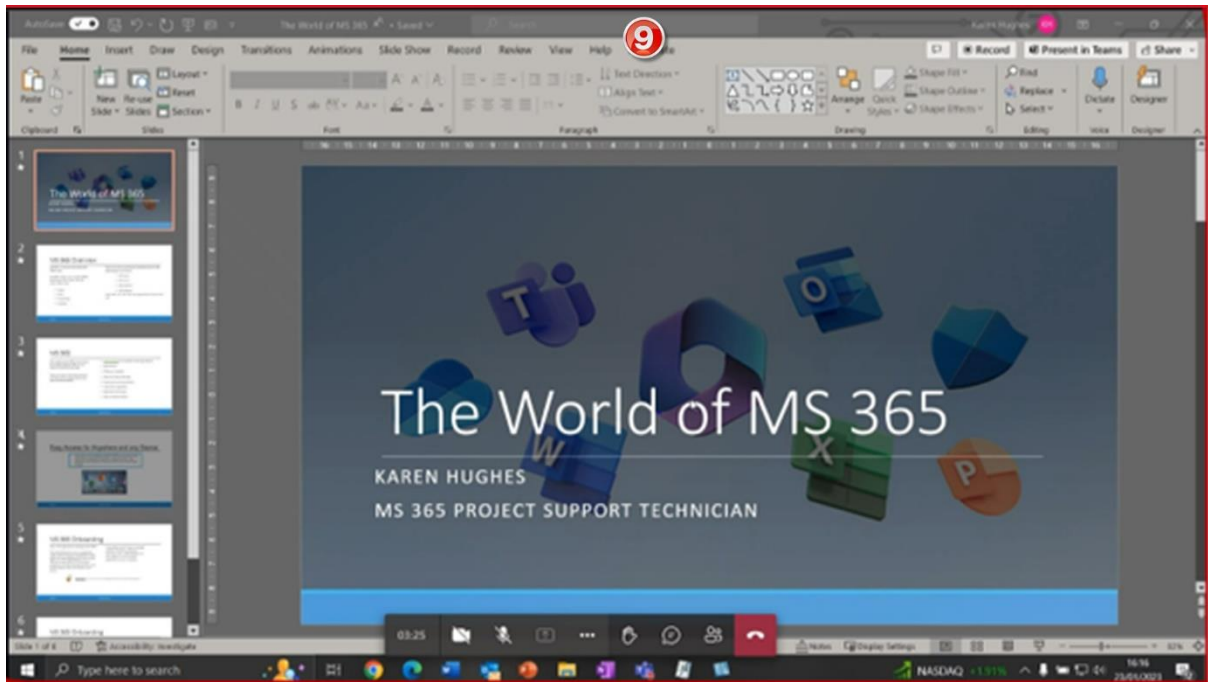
AutoSave On The World of MS 365 • Saved Karen Hughes

9

File Home Insert Draw Design Transitions Animations Slide Show Record Review View Help

Record Present in Teams Share

Paste New Slide Re-use Slides Layout Reset Section Text Direction Align Text Convert to SmartArt Arrange Quick Styles Shape Fill Shape Outline Shape Effects Find Replace Select Dictate Designer

Clipboard Slides Font Paragraph Drawing Editing Voice Designer

1 The World of MS 365

2 MS 365 Overview

3 MS 365

4

5 MS 365 Onboarding

6 MS 365 Onboarding

The World of MS 365

KAREN HUGHES

MS 365 PROJECT SUPPORT TECHNICIAN

T O W X P

03:25

Slide 1 of 6 Accessibility: Investigate Notes Display Settings

Type here to search NASDAQ +1.91% 16:16